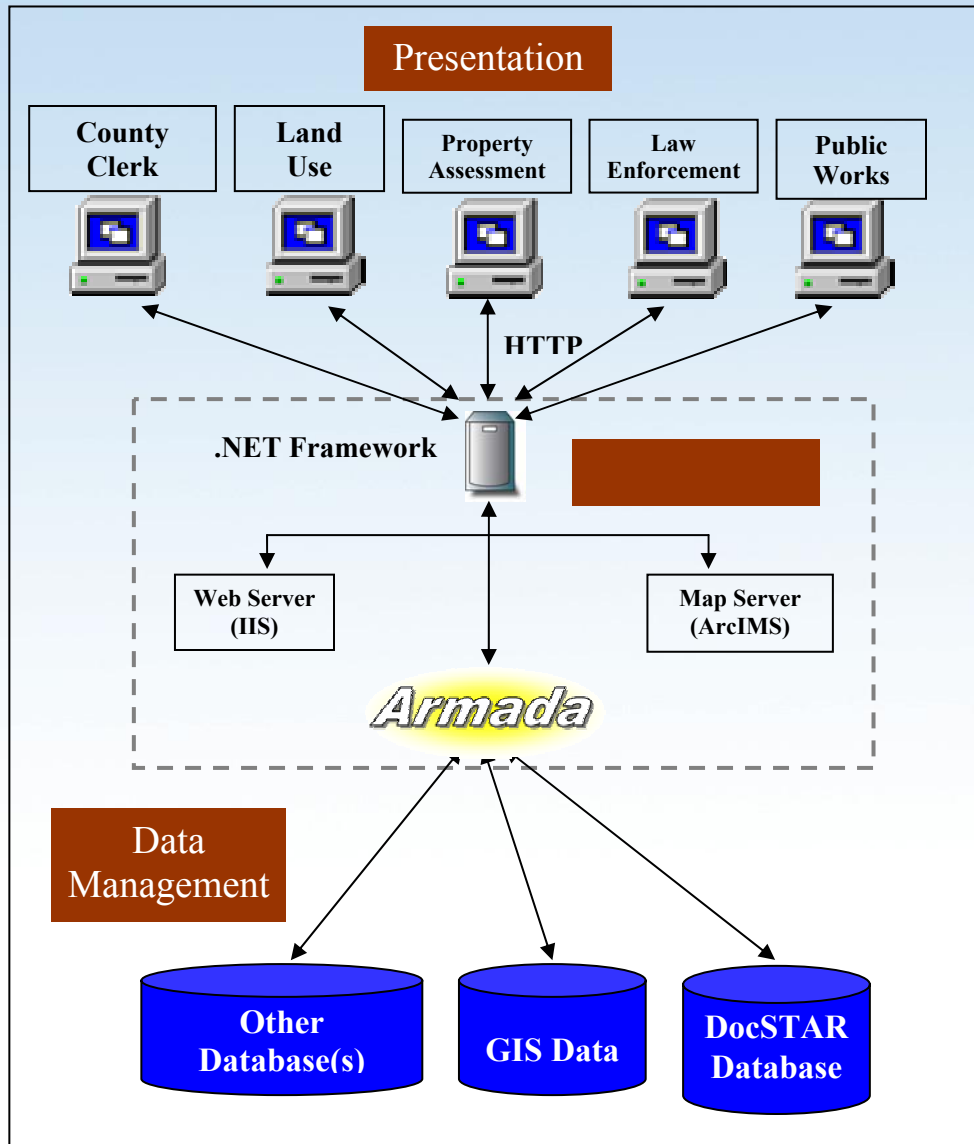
Presentation

County Clerk

Land Use

Property Assessment

Law Enforcement

Public Works

HTTP

.NET Framework

Web Server (IIS)

Map Server (ArcIMS)

Armada

Data Management

Other Database(s)

GIS Data

DocSTAR Database